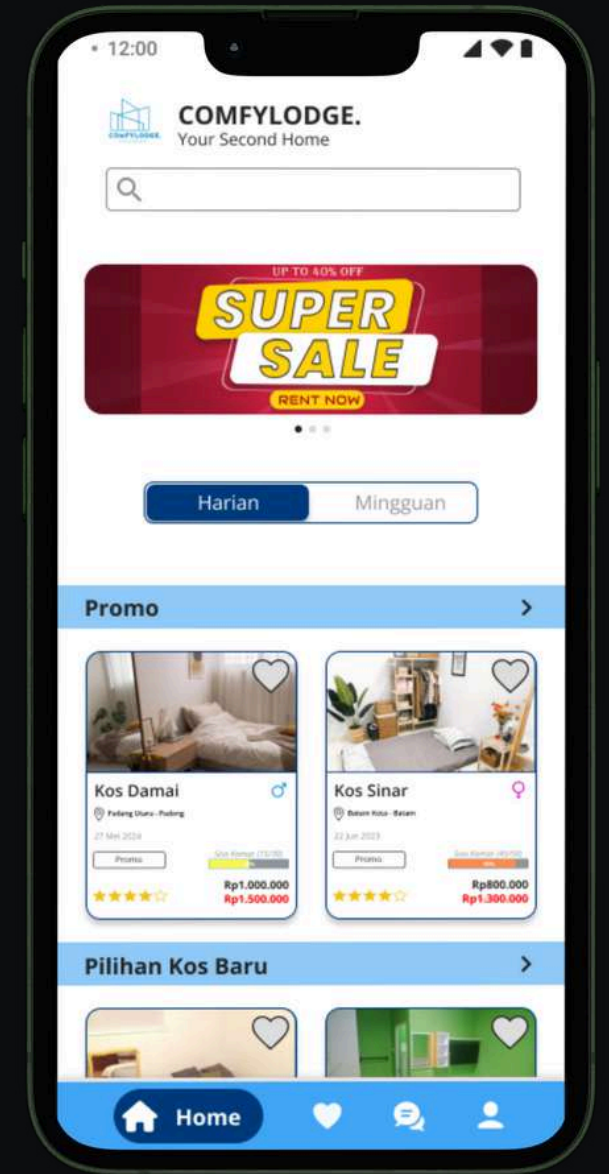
12:00

COMFYLODGE.
COMFYLODGE.
Your Second Home

UP TO 40% OFF
SUPER SALE
RENT NOW

Harian
Mingguan

Promo

Kos Damai
Padang Utara - Padang
27 Mei 2024
Promo
Sisa Kamar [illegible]
Rp1.000.000
Rp1.500.000

Kos Sinar
Batam Kota - Batam
22 Jun 2023
Promo
Sisa Kamar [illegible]
Rp800.000
Rp1.300.000

Pilihan Kos Baru

Home